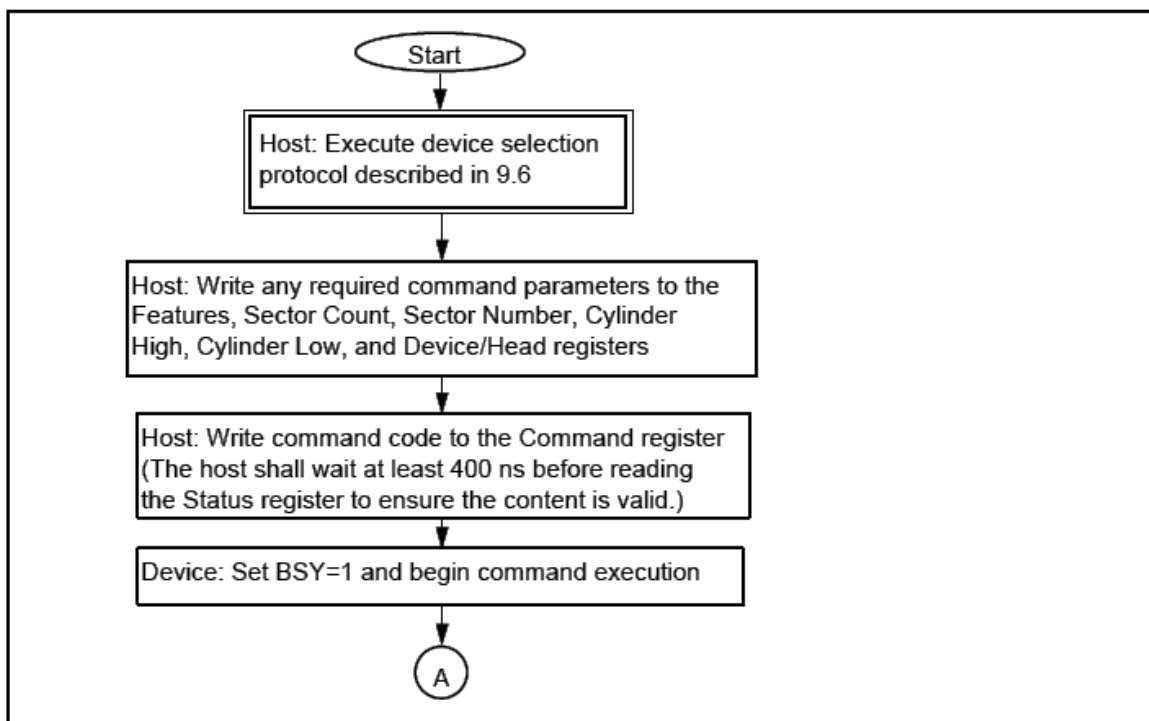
Start

Host: Execute device selection protocol described in 9.6

Host: Write any required command parameters to the Features, Sector Count, Sector Number, Cylinder High, Cylinder Low, and Device/Head registers

Host: Write command code to the Command register (The host shall wait at least 400 ns before reading the Status register to ensure the content is valid.)

Device: Set BSY=1 and begin command execution

A